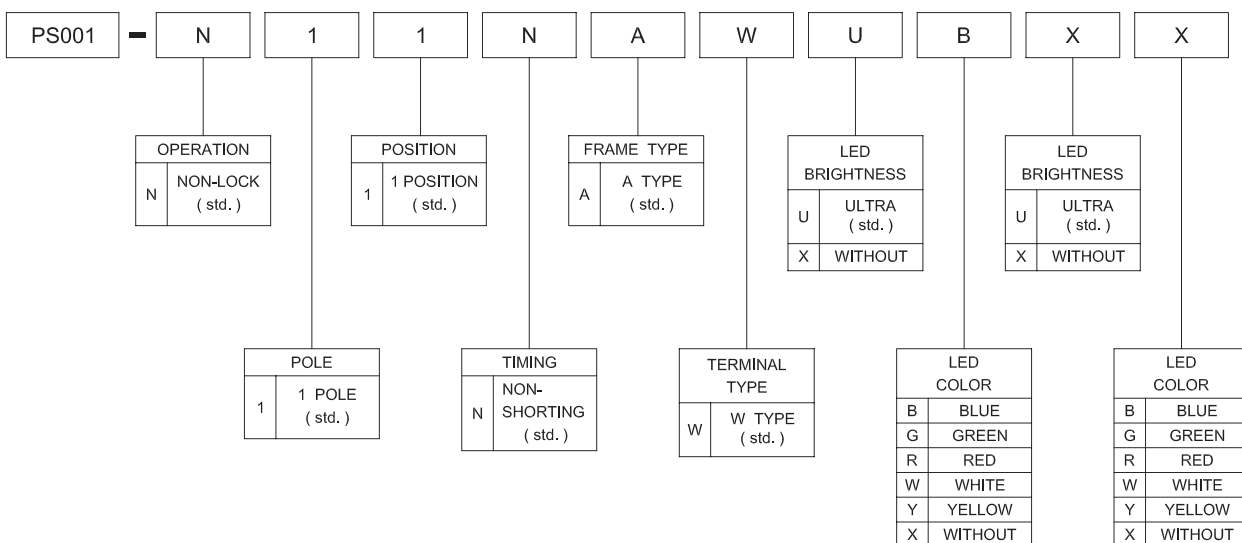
PS001 - N 1 1 N A W U B X X

| OPERATION | |
|---|---|
| N | NON-LOCK ( std. ) |

| POSITION | |
|---|---|
| 1 | 1 POSITION ( std. ) |

| FRAME TYPE | |
|---|---|
| A | A TYPE ( std. ) |

| LED BRIGHTNESS | |
|---|---|
| U | ULTRA ( std. ) |
| X | WITHOUT |

| LED BRIGHTNESS | |
|---|---|
| U | ULTRA ( std. ) |
| X | WITHOUT |

| POLE | |
|---|---|
| 1 | 1 POLE ( std. ) |

| TIMING | |
|---|---|
| N | NON-SHORTING ( std. ) |

| TERMINAL TYPE | |
|---|---|
| W | W TYPE ( std. ) |

| LED COLOR | |
|---|---|
| B | BLUE |
| G | GREEN |
| R | RED |
| W | WHITE |
| Y | YELLOW |
| X | WITHOUT |

| LED COLOR | |
|---|---|
| B | BLUE |
| G | GREEN |
| R | RED |
| W | WHITE |
| Y | YELLOW |
| X | WITHOUT |